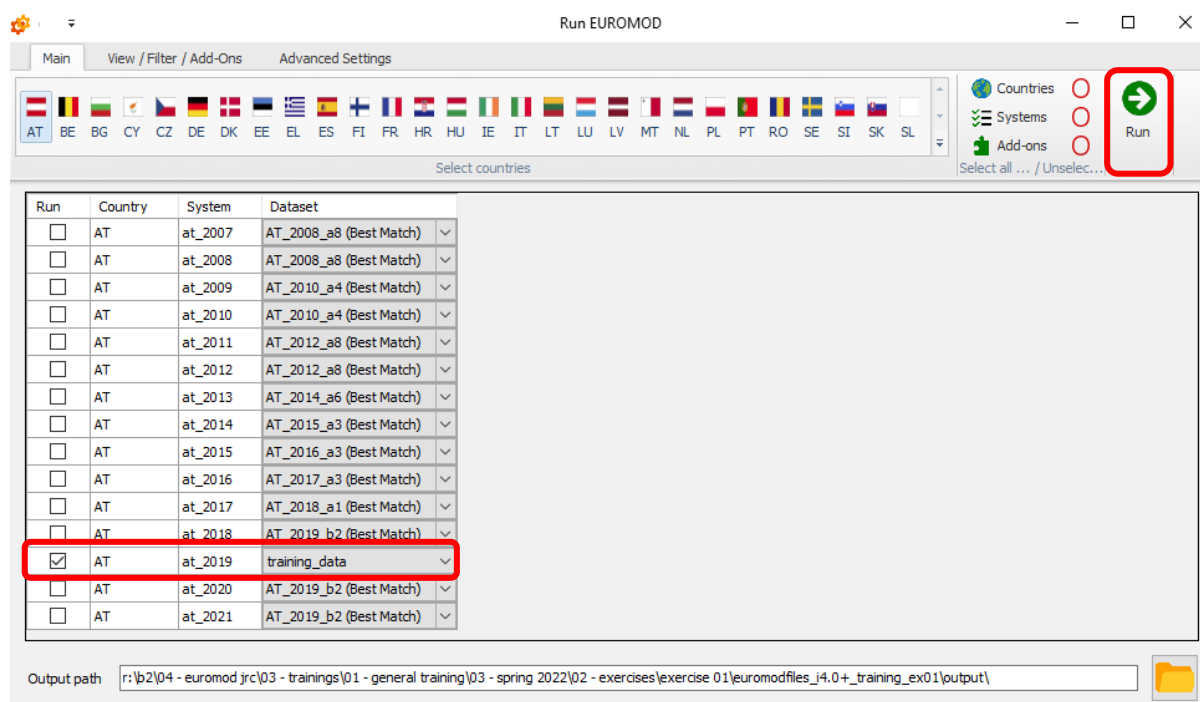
Run EUROMOD

Main | View / Filter / Add-Ons | Advanced Settings

AT BE BG CY CZ DE DK EE EL ES FI FR HR HU IE IT LT LU LV MT NL PL PT RO SE SI SK SL

Select countries

Countries
Systems
Add-ons

Select all ... / Unselec...

Run

| Run | Country | System | Dataset |
|---|---|---|---|
| ☐ | AT | at_2007 | AT_2008_a8 (Best Match) |
| ☐ | AT | at_2008 | AT_2008_a8 (Best Match) |
| ☐ | AT | at_2009 | AT_2010_a4 (Best Match) |
| ☐ | AT | at_2010 | AT_2010_a4 (Best Match) |
| ☐ | AT | at_2011 | AT_2012_a8 (Best Match) |
| ☐ | AT | at_2012 | AT_2012_a8 (Best Match) |
| ☐ | AT | at_2013 | AT_2014_a6 (Best Match) |
| ☐ | AT | at_2014 | AT_2015_a3 (Best Match) |
| ☐ | AT | at_2015 | AT_2016_a3 (Best Match) |
| ☐ | AT | at_2016 | AT_2017_a3 (Best Match) |
| ☐ | AT | at_2017 | AT_2018_a1 (Best Match) |
| ☐ | AT | at_2018 | AT_2019_b2 (Best Match) |
| ☑ | AT | at_2019 | training_data |
| ☐ | AT | at_2020 | AT_2019_b2 (Best Match) |
| ☐ | AT | at_2021 | AT_2019_b2 (Best Match) |

Output path r:\b2\04 - euromod jrc\03 - trainings\01 - general training\03 - spring 2022\02 - exercises\exercise 01\euromodfiles_i4.0+_training_ex01\output\